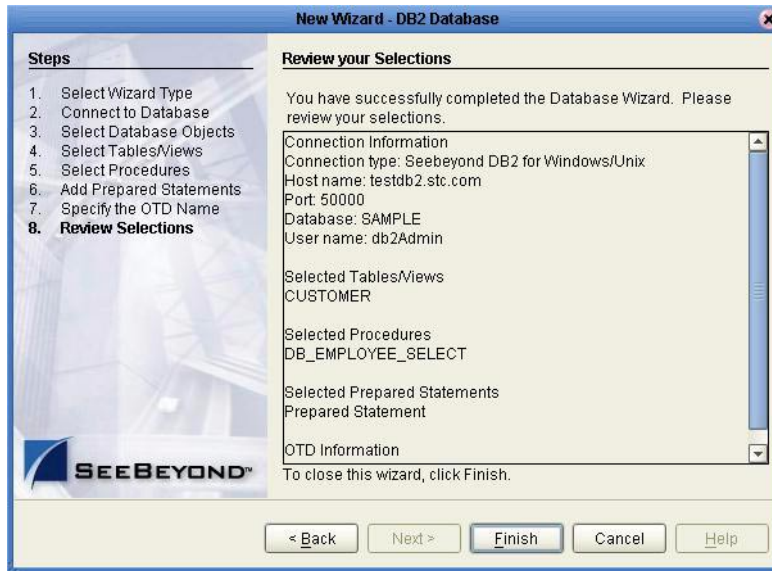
New Wizard - DB2 Database

Steps

1. Select Wizard Type
2. Connect to Database
3. Select Database Objects
4. Select Tables/Views
5. Select Procedures
6. Add Prepared Statements
7. Specify the OTD Name
8. Review Selections

SEEBEYOND™

Review your Selections

You have successfully completed the Database Wizard. Please review your selections.

Connection Information
Connection type: Seebeyond DB2 for Windows/Unix
Host name: testdb2.stc.com
Port: 50000
Database: SAMPLE
User name: db2Admin

Selected Tables/Views
CUSTOMER

Selected Procedures
DB_EMPLOYEE_SELECT

Selected Prepared Statements
Prepared Statement

OTD Information

To close this wizard, click Finish.

< Back | Next > | Finish | Cancel | Help